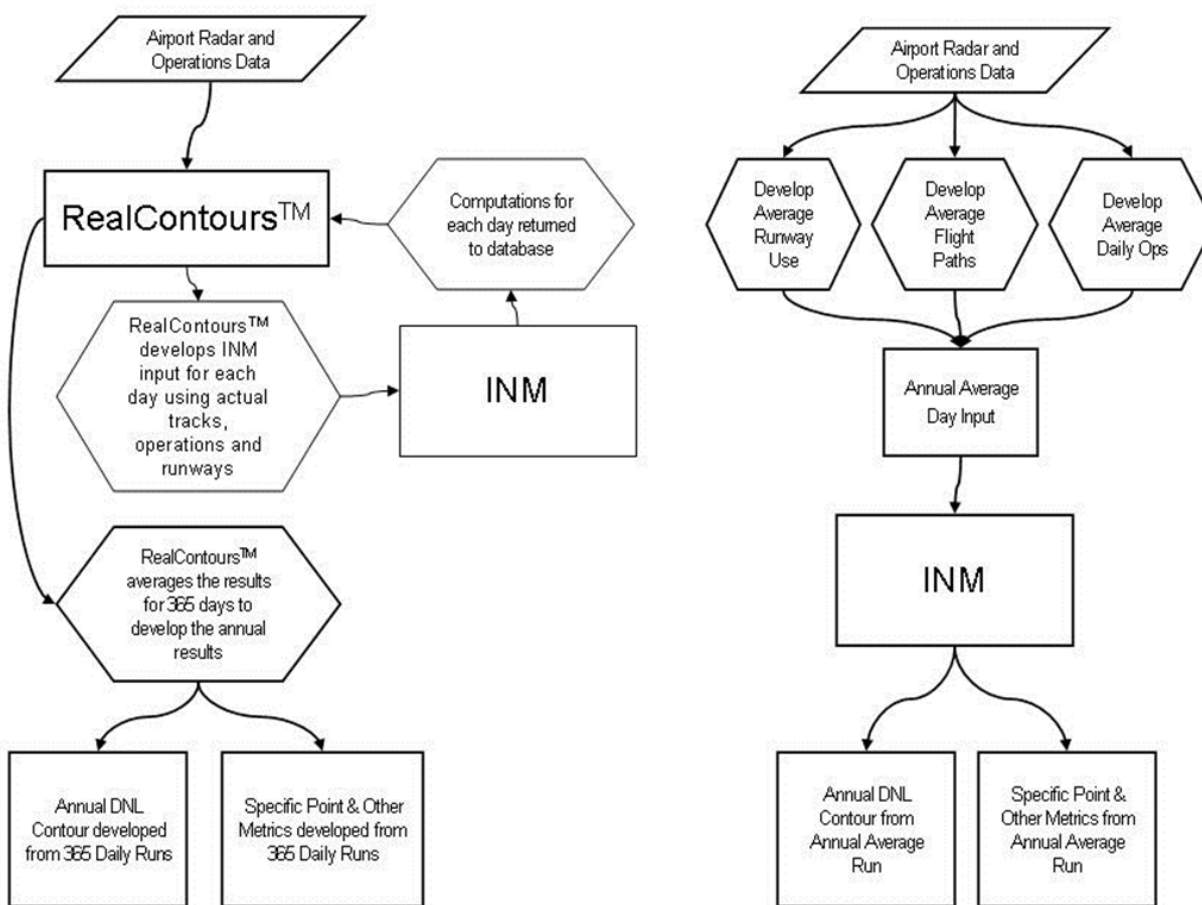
Airport Radar and Operations Data

RealContours™

Computations for each day returned to database

RealContours™ develops INM input for each day using actual tracks, operations and runways

INM

RealContours™ averages the results for 365 days to develop the annual results

Annual DNL Contour developed from 365 Daily Runs

Specific Point & Other Metrics developed from 365 Daily Runs

Airport Radar and Operations Data

Develop Average Runway Use

Develop Average Flight Paths

Develop Average Daily Ops

Annual Average Day Input

INM

Annual DNL Contour from Annual Average Run

Specific Point & Other Metrics from Annual Average Run